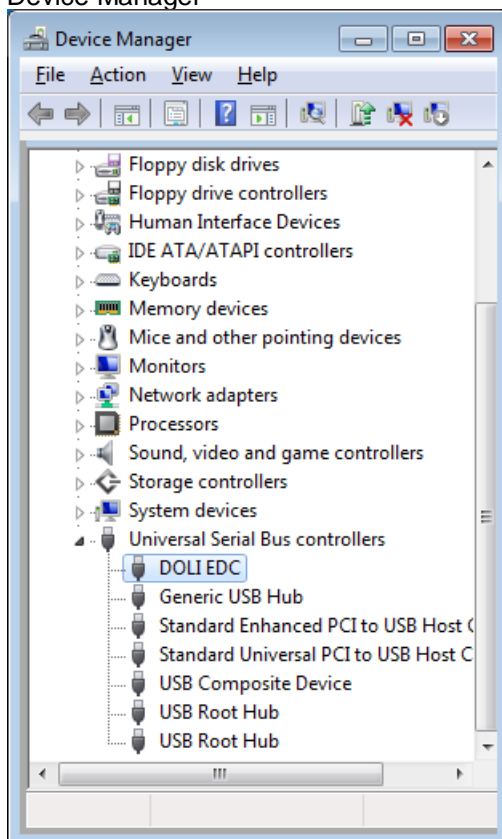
Device Manager

Device Manager

File Action View Help

Floppy disk drives
Floppy drive controllers
Human Interface Devices
IDE ATA/ATAPI controllers
Keyboards
Memory devices
Mice and other pointing devices
Monitors
Network adapters
Processors
Sound, video and game controllers
Storage controllers
System devices
Universal Serial Bus controllers
DOLI EDC
Generic USB Hub
Standard Enhanced PCI to USB Host C
Standard Universal PCI to USB Host C
USB Composite Device
USB Root Hub
USB Root Hub